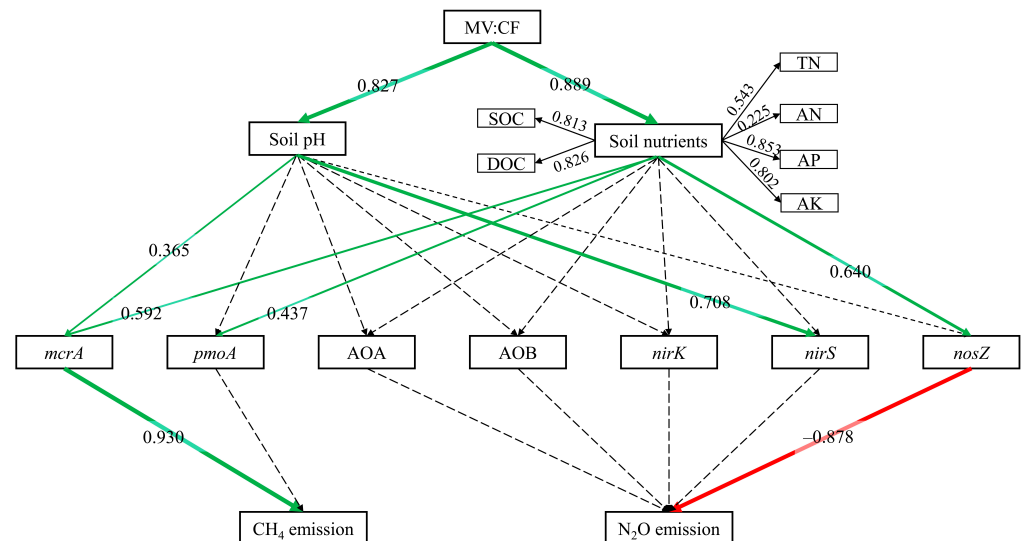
MV:CF

0.827

0.889

Soil pH

Soil nutrients

SOC

0.813

DOC

0.826

TN

0.543

AN

0.225

0.853

AP

0.802

AK

0.365

0.640

0.592

0.437

0.708

mcrA

pmoA

AOA

AOB

nirK

nirS

nosZ

0.930

−0.878

$CH_4$ emission

$N_2O$ emission